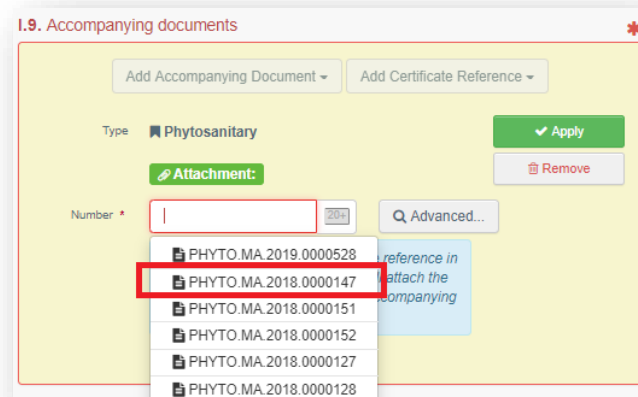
I.9. Accompanying documents

*

Add Accompanying Document ▾

Add Certificate Reference ▾

Type

Phytosanitary

Apply

Remove

Attachment:

Number *

20+

Advanced...

PHYTO.MA.2019.0000528

PHYTO.MA.2018.0000147

PHYTO.MA.2018.0000151

PHYTO.MA.2018.0000152

PHYTO.MA.2018.0000127

PHYTO.MA.2018.0000128

reference in

attach the

companying